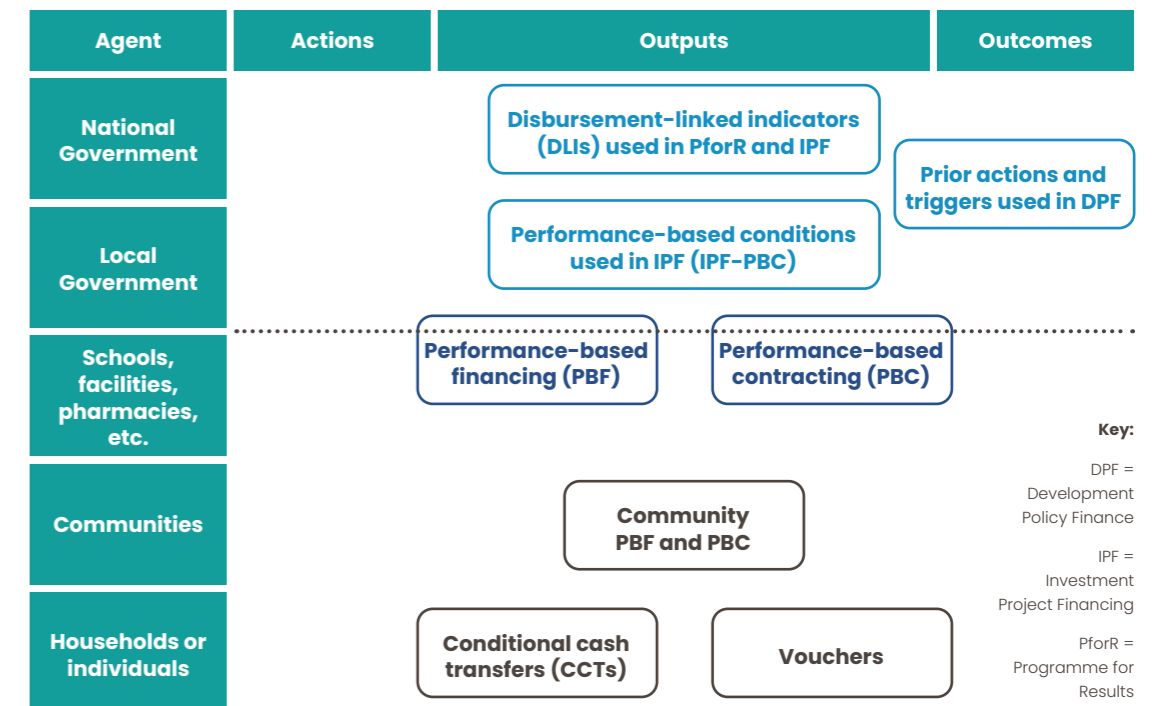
| Agent | Actions | Outputs | Outcomes |
|---|---|---|---|

National Government

Local Government

Schools, facilities, pharmacies, etc.

Communities

Households or individuals

Disbursement-linked indicators (DLIs) used in PforR and IPF

Prior actions and triggers used in DPF

Performance-based conditions used in IPF (IPF-PBC)

Performance-based financing (PBF)

Performance-based contracting (PBC)

Key:

DPF = Development Policy Finance

IPF = Investment Project Financing

PforR = Programme for Results

Community PBF and PBC

Conditional cash transfers (CCTs)

Vouchers